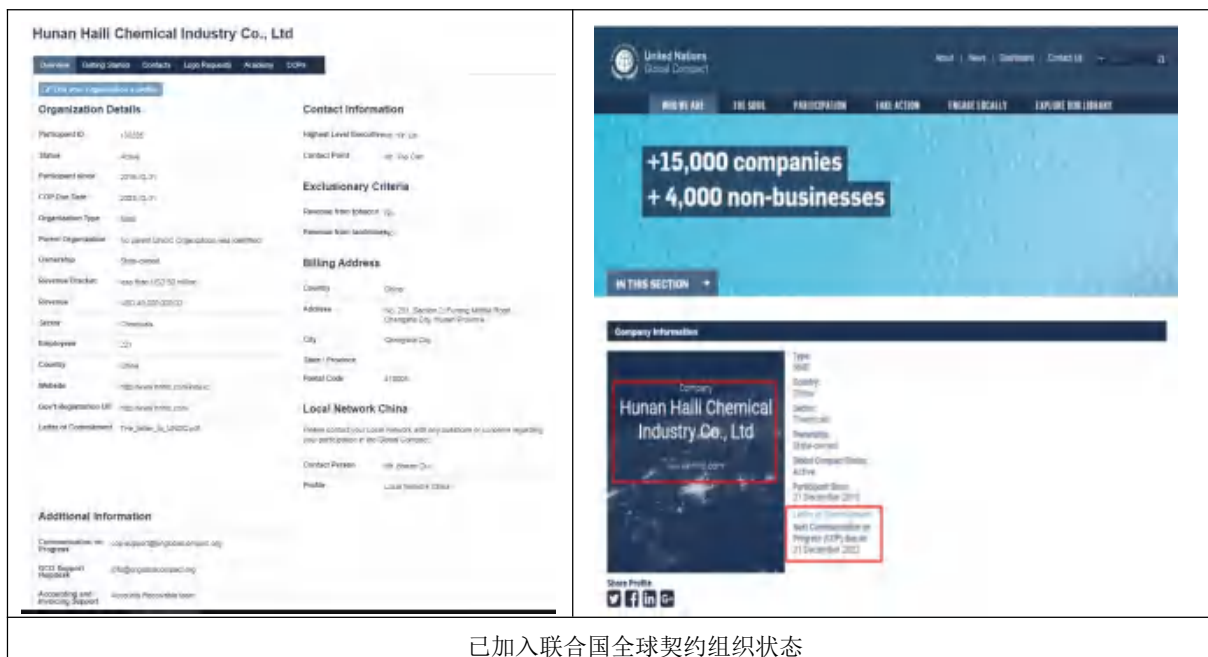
Hunan Haili Chemical Industry Co., Ltd

Overview | Getting Started | Contacts | Logo Requests | Academy | COPs

Organization Details

| | |
|---|---|
| Participant ID | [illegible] |
| Status | Active |
| Participant since | 2015-12-21 |
| COP Due Date | 2022-12-21 |
| Organization Type | SME |
| Parent Organization | No parent UNGC Organization was identified |
| Ownership | State-owned |
| Revenue Bracket | less than USD 50 million |
| Revenue | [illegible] |
| Sector | Chemicals |
| Employees | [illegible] |
| Country | China |
| Website | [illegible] |
| Gov't Registration ID | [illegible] |
| Letter of Commitment | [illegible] |

Contact Information

| | |
|---|---|
| Highest Level Executive | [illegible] |
| Contact Point | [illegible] |

Exclusionary Criteria

| | |
|---|---|
| Revenue from tobacco | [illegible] |
| Revenue from landmines | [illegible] |

Billing Address

| | |
|---|---|
| Country | China |
| Address | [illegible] Changsha City, Hunan Province |
| City | Changsha City |
| State / Province | |
| Postal Code | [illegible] |

Local Network China

Please contact your Local Network with any questions or concerns regarding your participation in the Global Compact.

| | |
|---|---|
| Contact Person | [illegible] |
| Profile | Local Network China |

Additional Information

| | |
|---|---|
| Communication on Progress | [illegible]@unglobalcompact.org |
| SDG Support Helpdesk | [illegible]@unglobalcompact.org |
| Accounting and Invoicing Support | Accounts Receivable team |

United Nations Global Compact

About | News | Dashboard | Contact Us

WHO WE ARE | THE SDGS | PARTICIPATION | TAKE ACTION | ENGAGE LOCALLY | EXPLORE OUR LIBRARY

+15,000 companies
+ 4,000 non-businesses

IN THIS SECTION +

Company Information

Company
Hunan Haili Chemical Industry Co., Ltd
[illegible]

Type: SME
Country: China
Sector: Chemicals
Ownership: State-owned
Global Compact Status: Active
Participant Since: 21 December 2015
Letter of Commitment
Next Communication on Progress (COP) due on 21 December 2022

Share Profile

已加入联合国全球契约组织状态